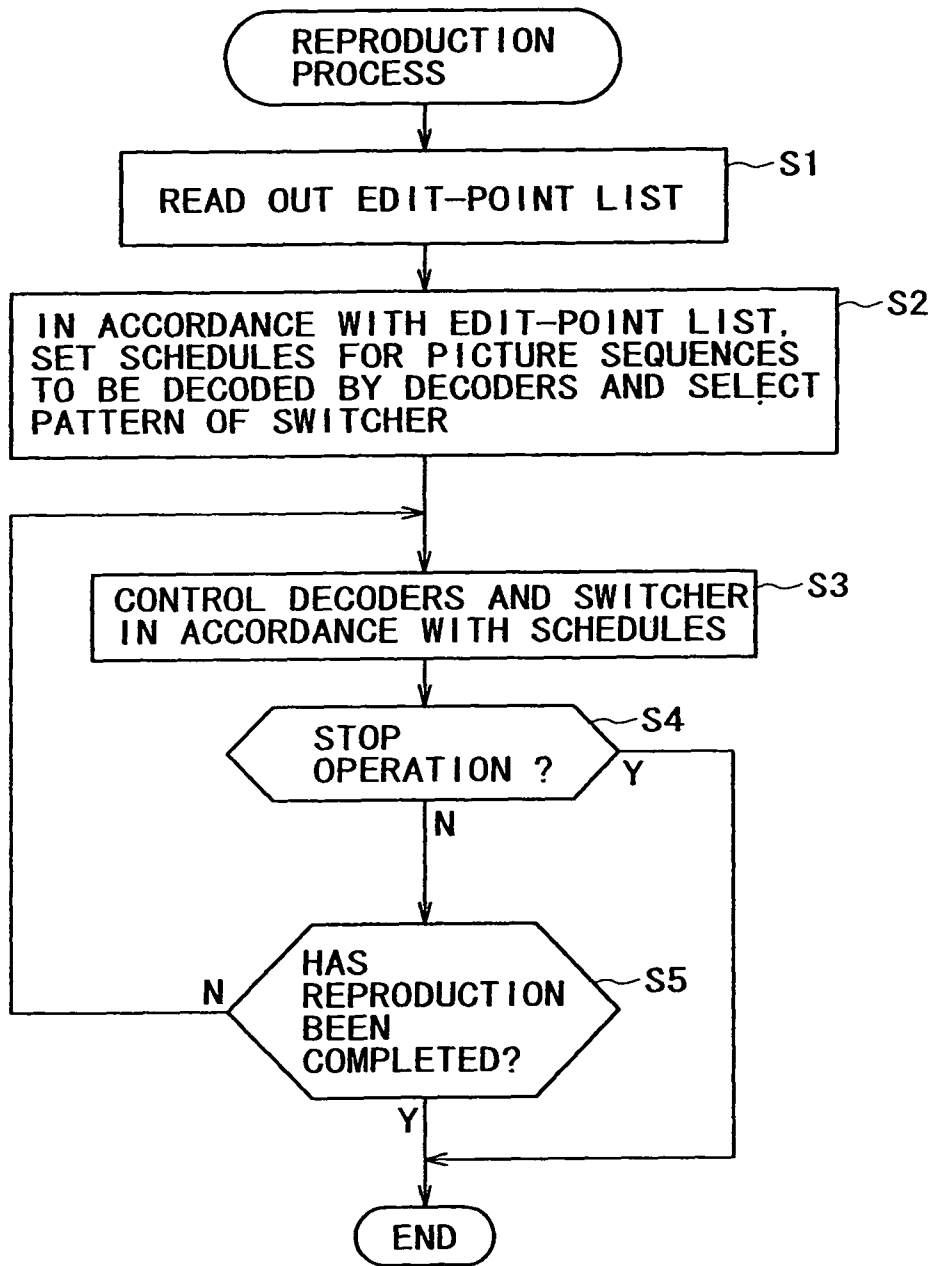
REPRODUCTION PROCESS

READ OUT EDIT-POINT LIST

S1

IN ACCORDANCE WITH EDIT-POINT LIST, SET SCHEDULES FOR PICTURE SEQUENCES TO BE DECODED BY DECODERS AND SELECT PATTERN OF SWITCHER

S2

CONTROL DECODERS AND SWITCHER IN ACCORDANCE WITH SCHEDULES

S3

STOP OPERATION ?

S4

Y

N

HAS REPRODUCTION BEEN COMPLETED?

S5

N

Y

END